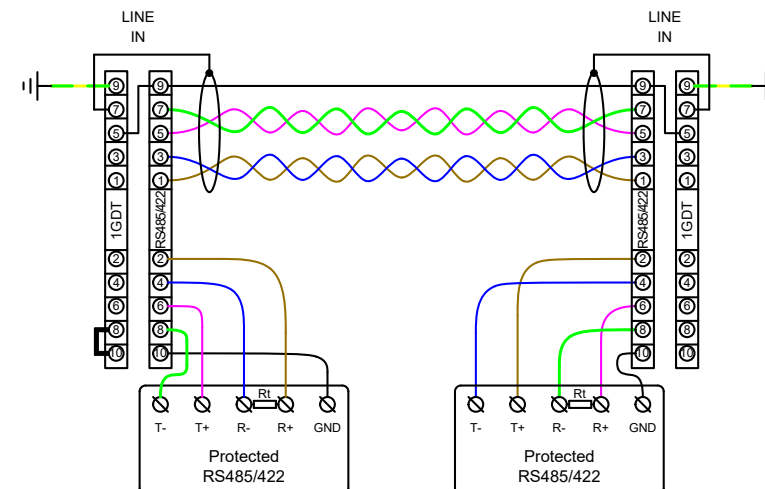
LINE IN

LINE IN

9
7
5
3
1
1GDT
2
4
6
8
10

9
7
5
3
1
RS485/422
2
4
6
8
10

9
7
5
3
1
RS485/422
2
4
6
8
10

9
7
5
3
1
1GDT
2
4
6
8
10

Rt
T- T+ R- R+ GND
Protected
RS485/422

Rt
T- T+ R- R+ GND
Protected
RS485/422